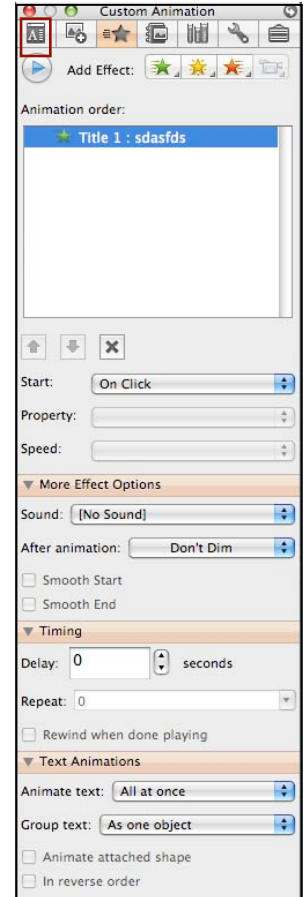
Custom Animation

Add Effect:

Animation order:

Title 1 : sdasfds

Start: On Click

Property:

Speed:

More Effect Options

Sound: [No Sound]

After animation: Don't Dim

Smooth Start

Smooth End

Timing

Delay: 0 seconds

Repeat: 0

Rewind when done playing

Text Animations

Animate text: All at once

Group text: As one object

Animate attached shape

In reverse order